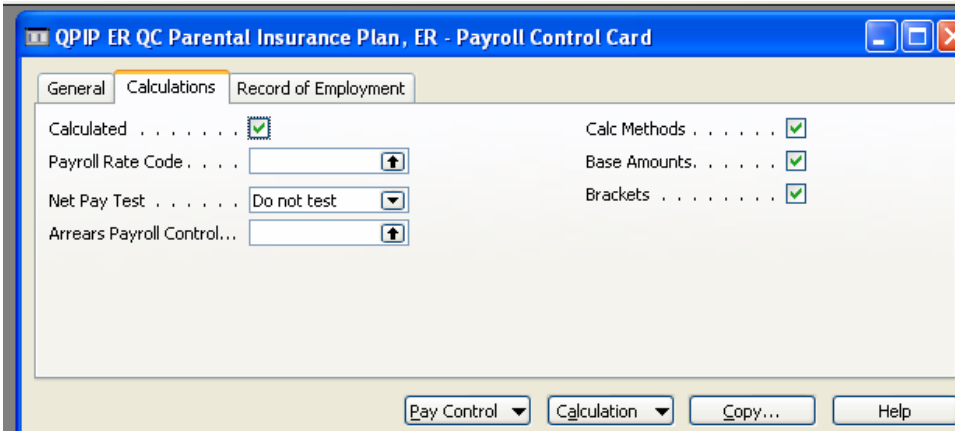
QPIP ER QC Parental Insurance Plan, ER - Payroll Control Card

General | Calculations | Record of Employment

Calculated . . . . . . .

Payroll Rate Code . . . .

Net Pay Test . . . . . . . Do not test

Arrears Payroll Control...

Calc Methods . . . . . .

Base Amounts. . . . . .

Brackets . . . . . . . .

Pay Control | Calculation | Copy... | Help